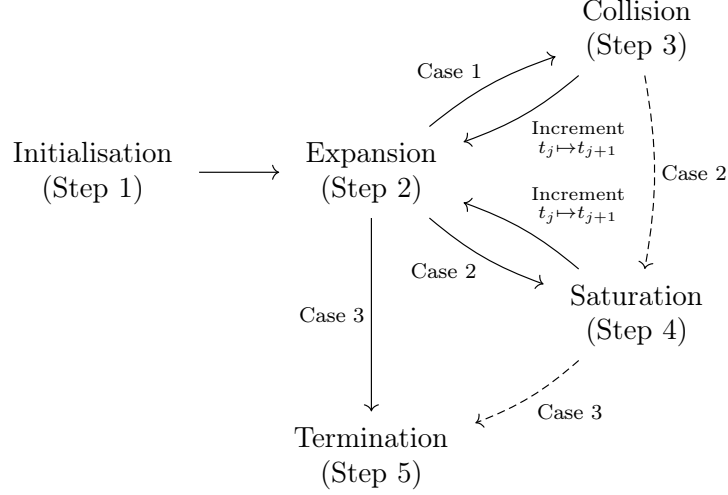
Collision
(Step 3)

Case 1

Initialisation
(Step 1)

Expansion
(Step 2)

Increment
$t_j \mapsto t_{j+1}$

Case 2

Increment
$t_j \mapsto t_{j+1}$

Case 2

Saturation
(Step 4)

Case 3

Case 3

Termination
(Step 5)